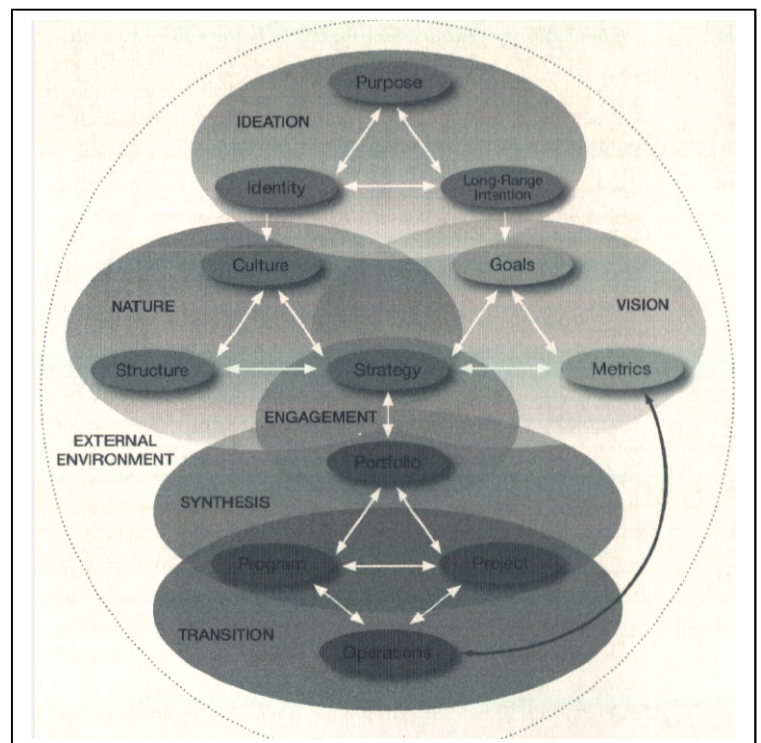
Purpose

IDEATION

Identity

Long-Range Intention

Culture

Goals

NATURE

VISION

Structure

Strategy

Metrics

ENGAGEMENT

EXTERNAL ENVIRONMENT

Portfolio

SYNTHESIS

Program

Project

TRANSITION

Operations